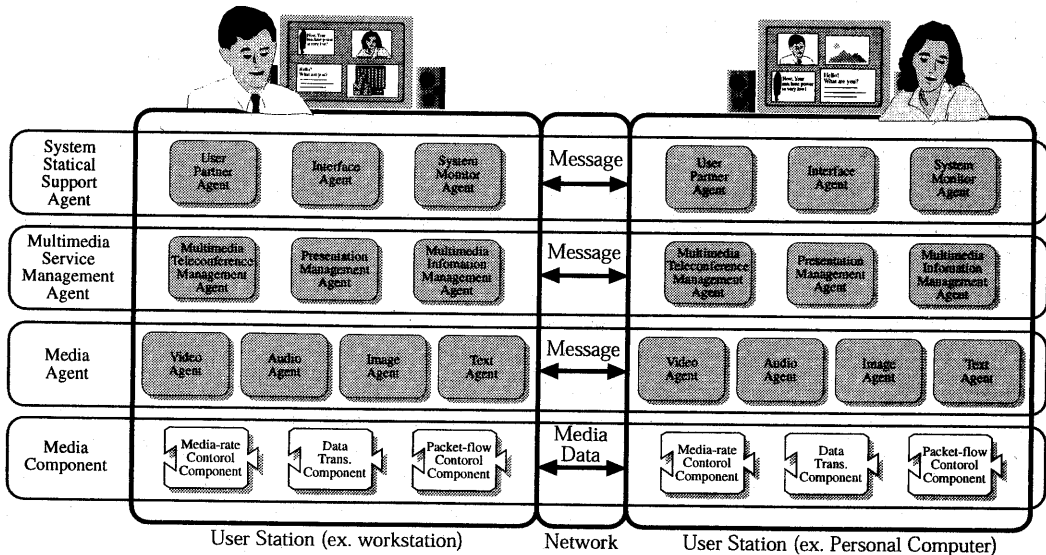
How, Your has been proven a very low!

Hello! What are you?

How, Your has been proven a very low!

Hello! What are you?

System Statical Support Agent

User Partner Agent

Interface Agent

System Monitor Agent

Message

User Partner Agent

Interface Agent

System Monitor Agent

Multimedia Service Management Agent

Multimedia Teleconference Management Agent

Presentation Management Agent

Multimedia Infomation Management Agent

Message

Multimedia Teleconference Management Agent

Presentation Management Agent

Multimedia Infomation Management Agent

Media Agent

Video Agent

Audio Agent

Image Agent

Text Agent

Message

Video Agent

Audio Agent

Image Agent

Text Agent

Media Component

Media-rate Contorol Component

Data Trans. Component

Packet-flow Contorol Component

Media Data

Media-rate Contorol Component

Data Trans. Component

Packet-flow Contorol Component

User Station (ex. workstation)

Network

User Station (ex. Personal Computer)